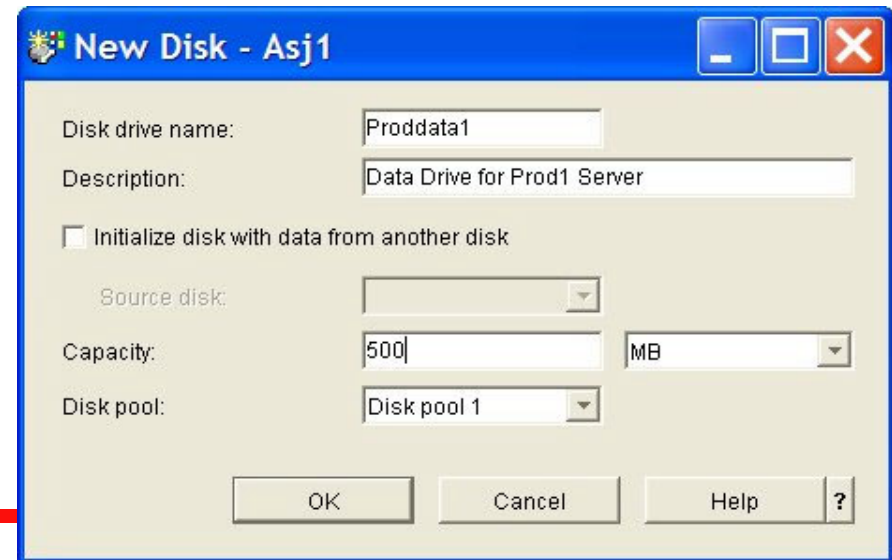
New Disk - Asj1

Disk drive name: Proddata1

Description: Data Drive for Prod1 Server

Initialize disk with data from another disk

Source disk:

Capacity: 500 MB

Disk pool: Disk pool 1

OK Cancel Help ?